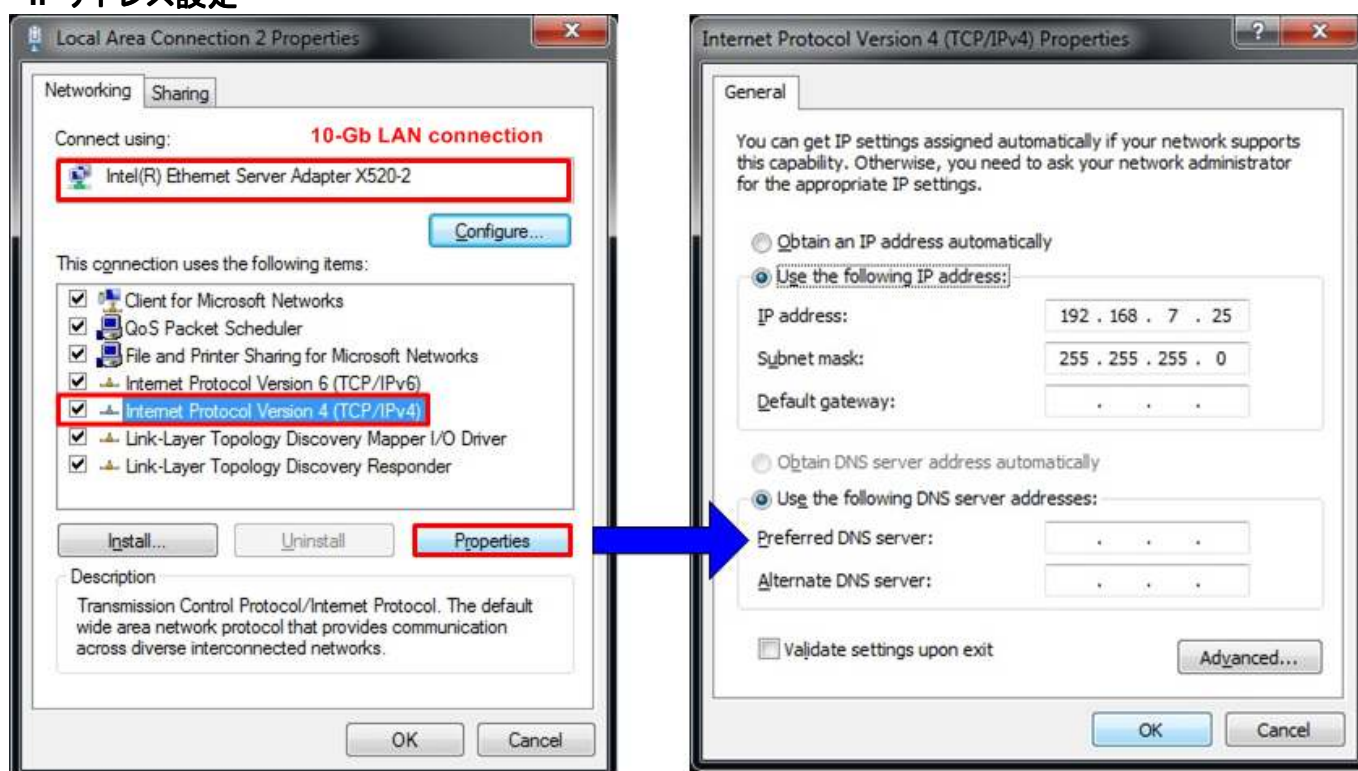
IP アドレス設定

Local Area Connection 2 Properties

Networking Sharing

Connect using: 10-Gb LAN connection

Intel(R) Ethernet Server Adapter X520-2

Configure...

This connection uses the following items:

Client for Microsoft Networks
QoS Packet Scheduler
File and Printer Sharing for Microsoft Networks
Internet Protocol Version 6 (TCP/IPv6)
Internet Protocol Version 4 (TCP/IPv4)
Link-Layer Topology Discovery Mapper I/O Driver
Link-Layer Topology Discovery Responder

Install... Uninstall Properties

Description

Transmission Control Protocol/Internet Protocol. The default wide area network protocol that provides communication across diverse interconnected networks.

OK Cancel

Internet Protocol Version 4 (TCP/IPv4) Properties

General

You can get IP settings assigned automatically if your network supports this capability. Otherwise, you need to ask your network administrator for the appropriate IP settings.

Obtain an IP address automatically
Use the following IP address:

IP address: 192 . 168 . 7 . 25
Subnet mask: 255 . 255 . 255 . 0
Default gateway: . . .

Obtain DNS server address automatically
Use the following DNS server addresses:

Preferred DNS server: . . .
Alternate DNS server: . . .

Validate settings upon exit

Advanced...

OK Cancel